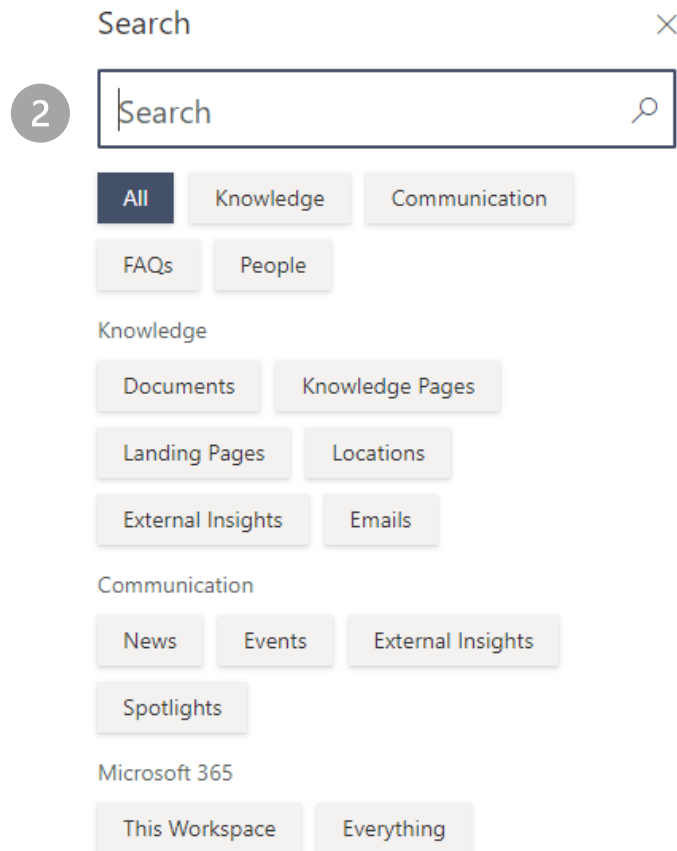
Search

2

Search

All

Knowledge

Communication

FAQs

People

Knowledge

Documents

Knowledge Pages

Landing Pages

Locations

External Insights

Emails

Communication

News

Events

External Insights

Spotlights

Microsoft 365

This Workspace

Everything